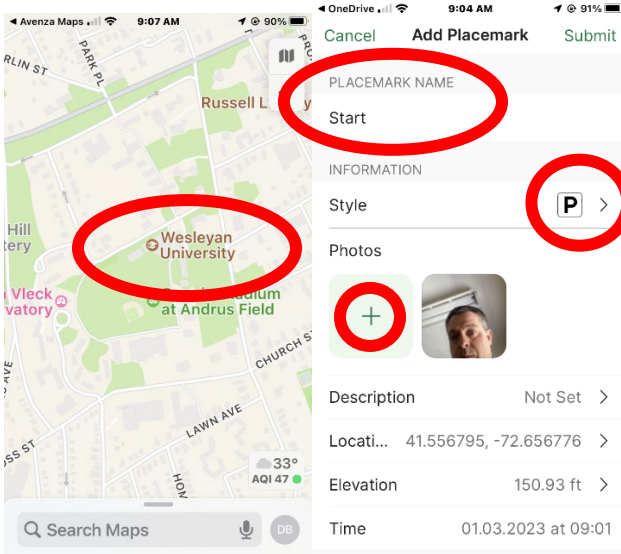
◀ Avenza Maps 9:07 AM 90%

PARK PL
RLIN ST
Russell L
Hill
tery
Wesleyan University
Vleck
vatory
adium
at Andrus Field
CHURCH ST
LAWN AVE
SS ST
HOM
33°
AQI 47
Search Maps
DB

◀ OneDrive 9:04 AM 91%
Cancel
Add Placemark
Submit
PLACEMARK NAME
Start
INFORMATION
Style
P
Photos
+
Description
Not Set
Locati...
41.556795, -72.656776
Elevation
150.93 ft
Time
01.03.2023 at 09:01